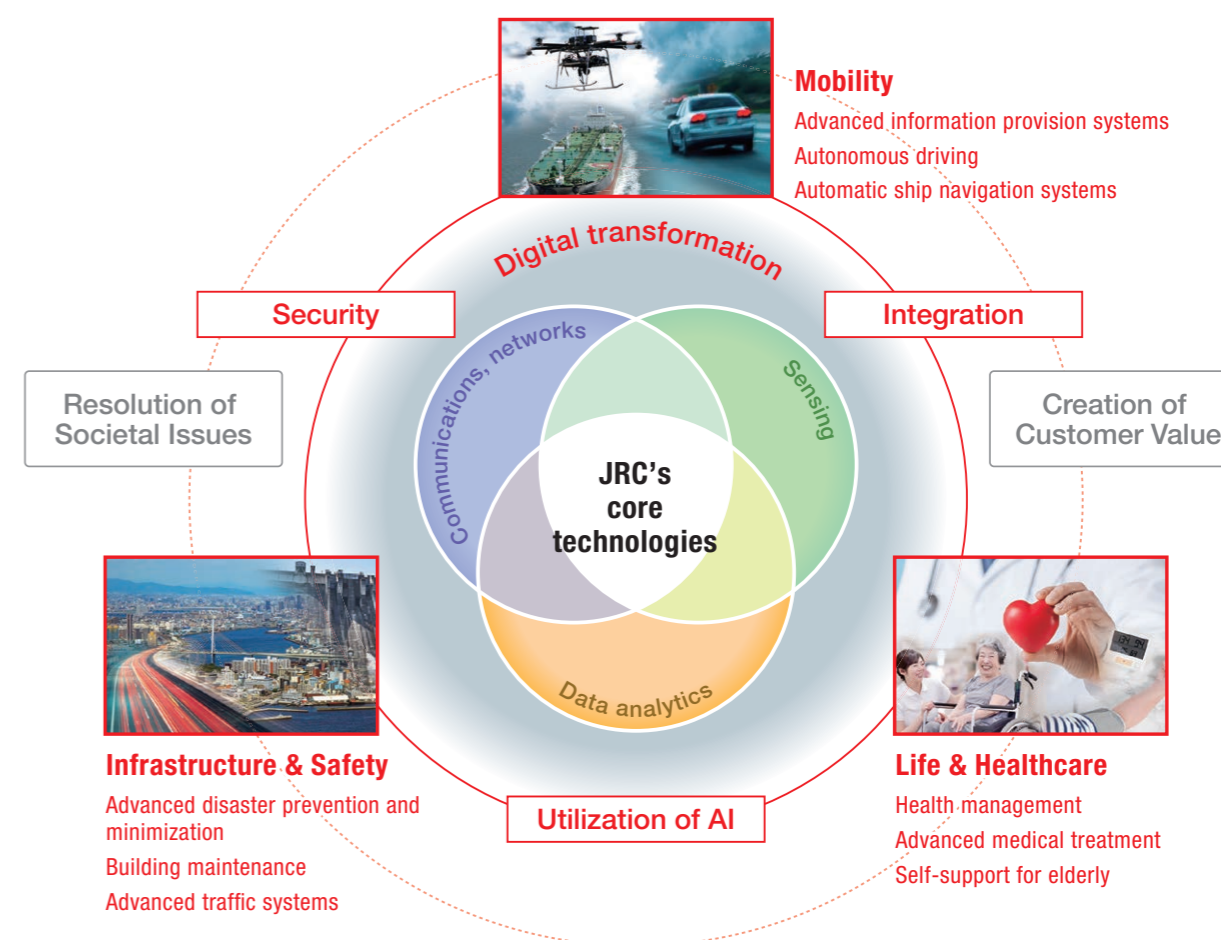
Mobility
Advanced information provision systems
Autonomous driving
Automatic ship navigation systems

Digital transformation

Security

Integration

Resolution of Societal Issues

Creation of Customer Value

Communications, networks

Sensing

JRC's core technologies

Data analytics

Infrastructure & Safety
Advanced disaster prevention and minimization
Building maintenance
Advanced traffic systems

Utilization of AI

Life & Healthcare
Health management
Advanced medical treatment
Self-support for elderly